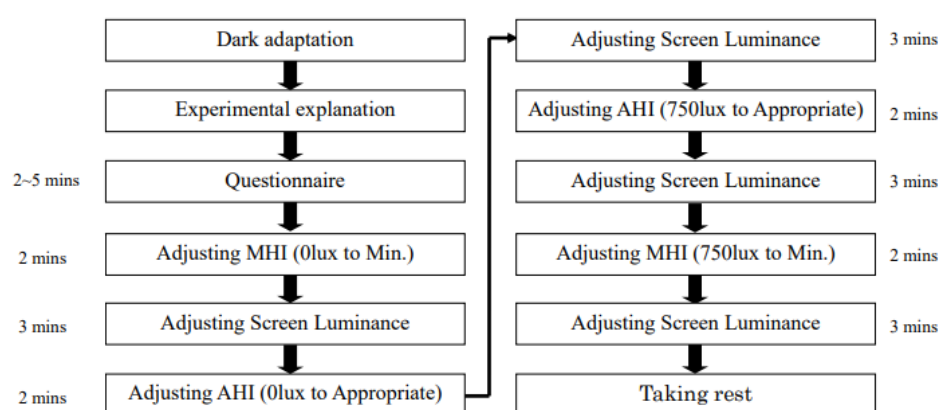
Dark adaptation

Experimental explanation

2~5 mins

Questionnaire

2 mins

Adjusting MHI (0lux to Min.)

3 mins

Adjusting Screen Luminance

2 mins

Adjusting AHI (0lux to Appropriate)

Adjusting Screen Luminance

3 mins

Adjusting AHI (750lux to Appropriate)

2 mins

Adjusting Screen Luminance

3 mins

Adjusting MHI (750lux to Min.)

2 mins

Adjusting Screen Luminance

3 mins

Taking rest